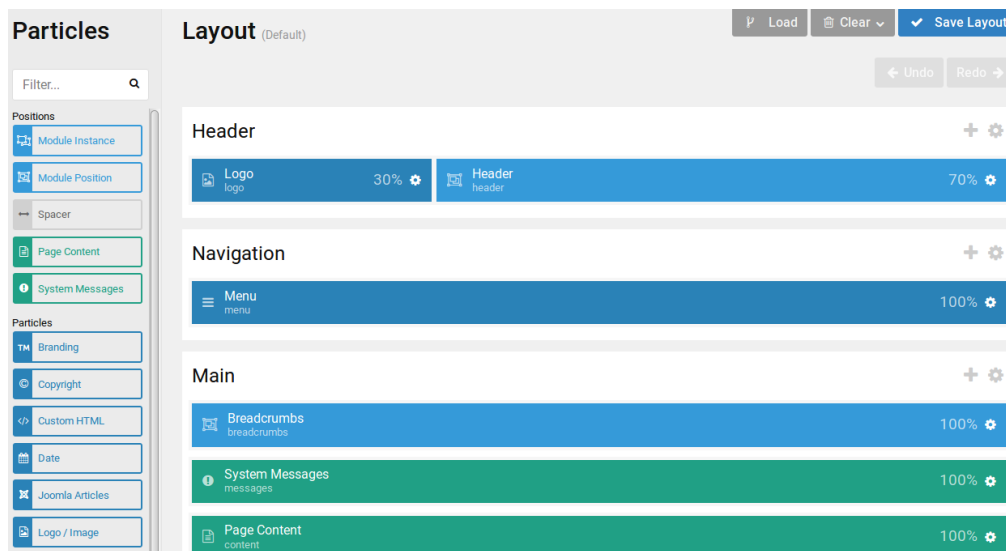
Particles

Filter...

Positions

Module Instance

Module Position

Spacer

Page Content

System Messages

Particles

TM Branding

Copyright

Custom HTML

Date

Joomla Articles

Logo / Image

Layout (Default)

Load

Clear

Save Layout

Undo

Redo

Header

Logo
logo
30%

Header
header
70%

Navigation

Menu
menu
100%

Main

Breadcrumbs
breadcrumbs
100%

System Messages
messages
100%

Page Content
content
100%